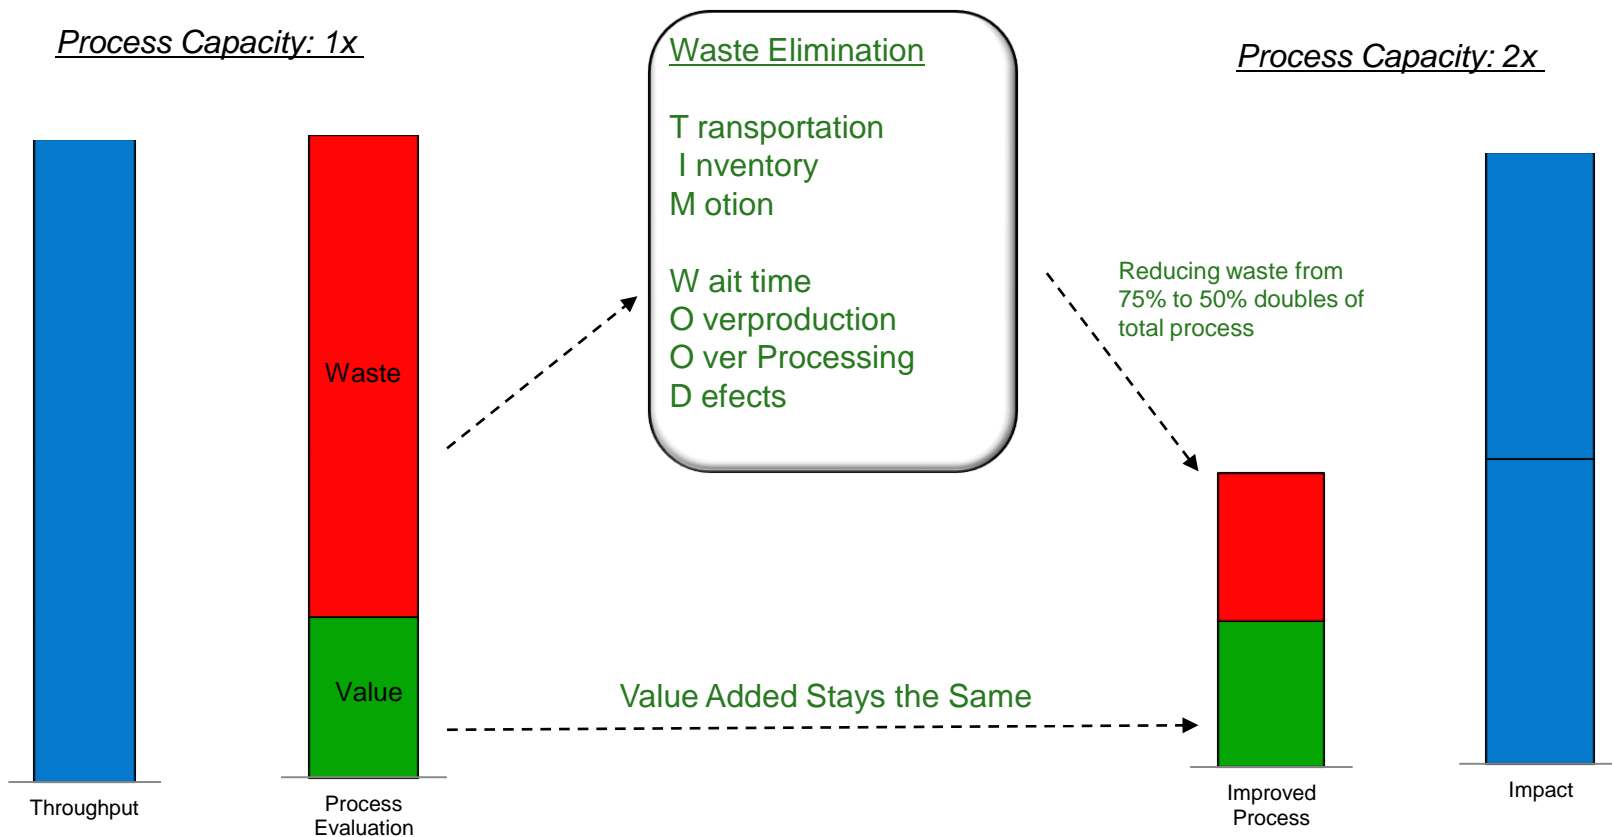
Process Capacity: 1x

Waste Elimination

T ransportation
I nventory
M otion

W ait time
O verproduction
O ver Processing
D efects

Process Capacity: 2x

Waste

Value

Reducing waste from 75% to 50% doubles of total process

Value Added Stays the Same

Throughput

Process Evaluation

Improved Process

Impact